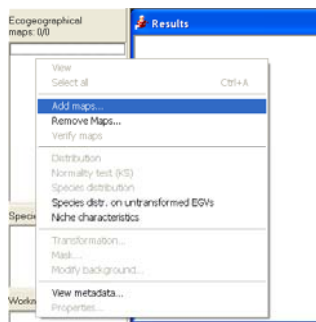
Ecogeographical maps: (0/0)

Results

View
Select all Ctrl+A
Add maps...
Remove Maps...
Verify maps
Distribution
Normality test (KS)
Species distribution
Species distr. on untransformed EGVs
Niche characteristics
Transformation...
Mask...
Modify background...
View metadata...
Properties...

Specie

Work